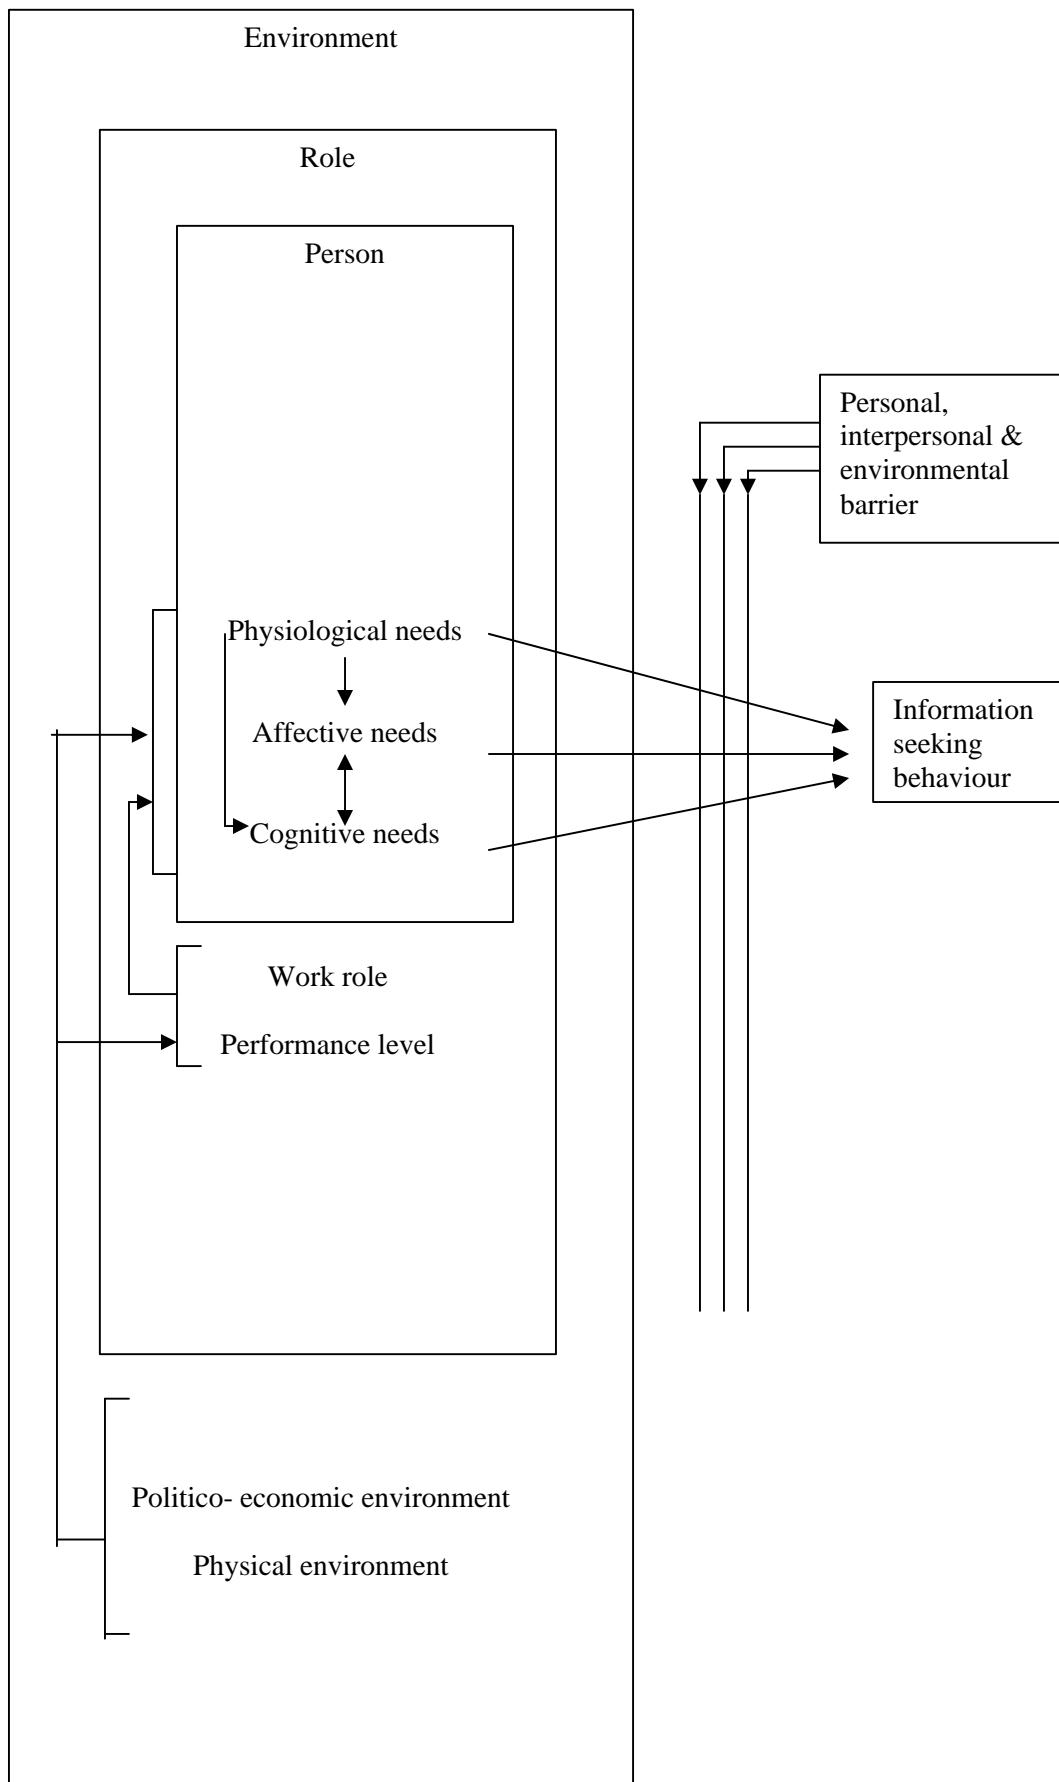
Environment

Role

Person

Personal, interpersonal & environmental barrier

Physiological needs

Affective needs

Cognitive needs

Information seeking behaviour

Work role

Performance level

Politico- economic environment

Physical environment